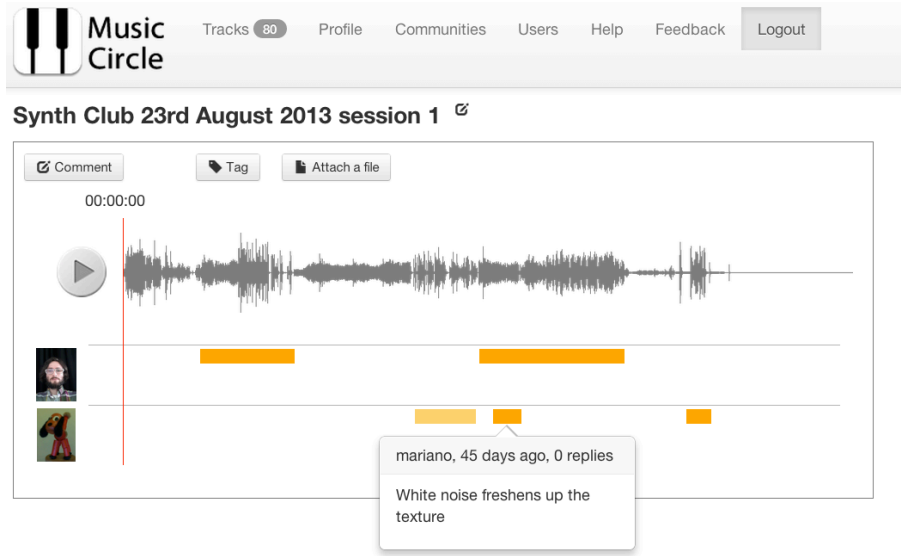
Music Circle

Tracks 80 Profile Communities Users Help Feedback Logout

Synth Club 23rd August 2013 session 1

Comment Tag Attach a file

00:00:00

mariano, 45 days ago, 0 replies

White noise freshens up the texture